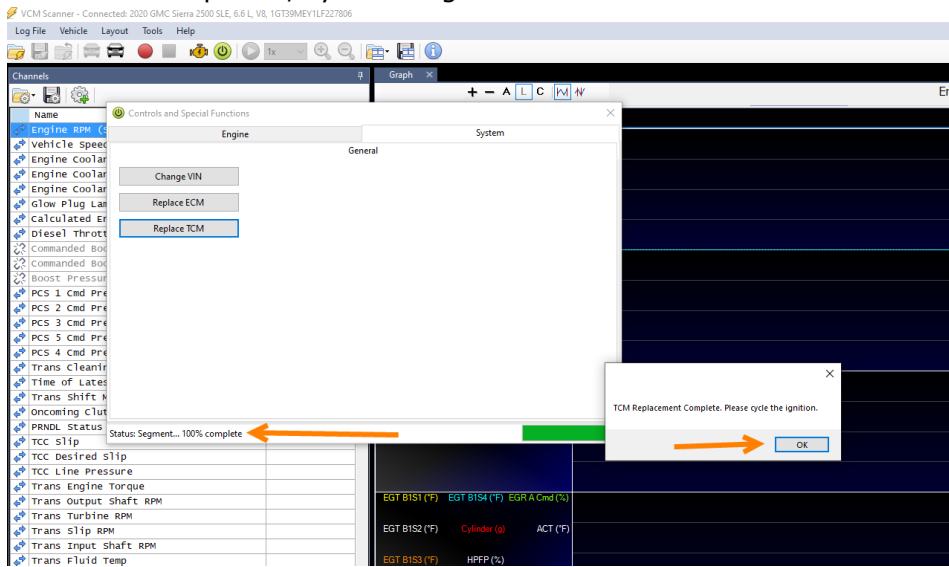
VCM Scanner - Connected: 2020 GMC Sierra 2500 SLE, 6.6 L, V8, 1GT39MEY1LF227806

Log File Vehicle Layout Tools Help

1x

Channels

Name

Engine RPM (S
Vehicle Speed
Engine Coolan
Engine Coolan
Engine Coolan
Glow Plug Lam
Calculated En
Diesel Thrott
Commanded Boo
Commanded Boo
Boost Pressur
PCS 1 Cmd Pre
PCS 2 Cmd Pre
PCS 3 Cmd Pre
PCS 5 Cmd Pre
PCS 4 Cmd Pre
Trans Cleanin
Time of Lates
Trans Shift M
Oncoming Clut
PRNDL Status
TCC Slip
TCC Desired Slip
TCC Line Pressure
Trans Engine Torque
Trans Output Shaft RPM
Trans Turbine RPM
Trans Slip RPM
Trans Input Shaft RPM
Trans Fluid Temp

Graph

+ − A L C

En

Controls and Special Functions

Engine

System

General

Change VIN

Replace ECM

Replace TCM

Status: Segment... 100% complete

TCM Replacement Complete. Please cycle the ignition.

OK

EGT B1S1 (°F) EGT B1S4 (°F) EGR A Cmd (%)

EGT B1S2 (°F) Cylinder (g) ACT (°F)

EGT B1S3 (°F) HPFP (%)